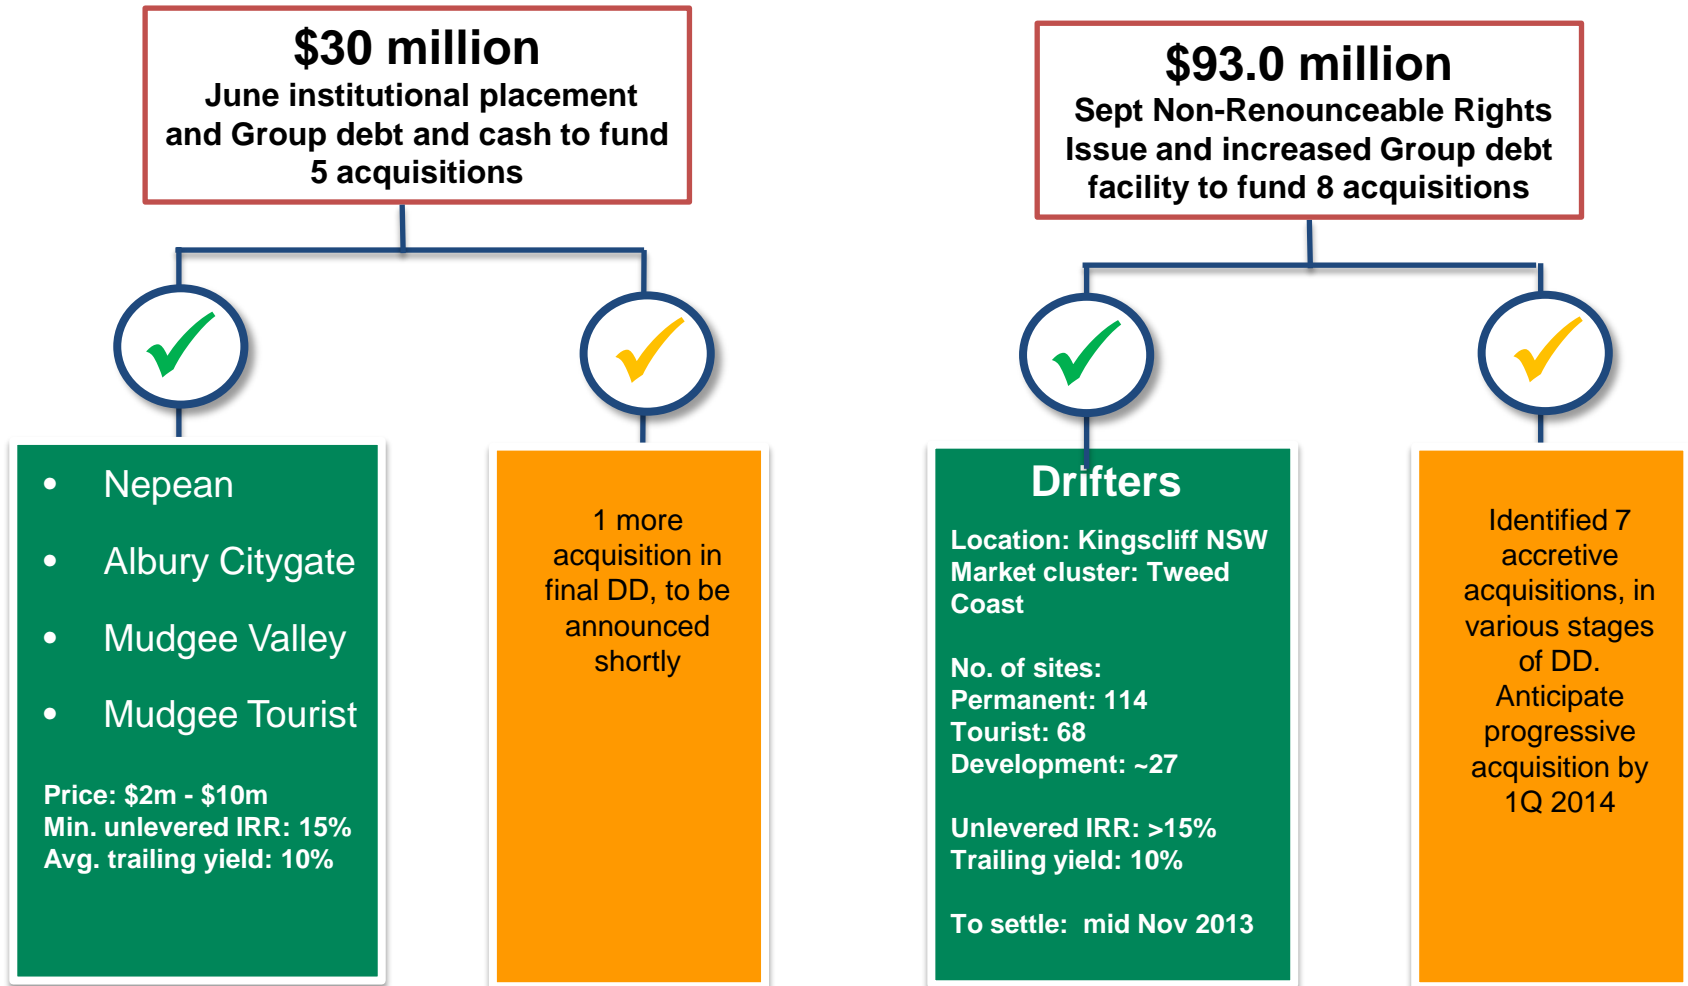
$30 million
June institutional placement and Group debt and cash to fund 5 acquisitions

- Nepean
- Albury Citygate
- Mudgee Valley
- Mudgee Tourist

Price: \$2m - \$10m
Min. unlevered IRR: 15%
Avg. trailing yield: 10%

1 more acquisition in final DD, to be announced shortly

$93.0 million
Sept Non-Renounceable Rights Issue and increased Group debt facility to fund 8 acquisitions

Drifters

Location: Kingscliff NSW
Market cluster: Tweed Coast

No. of sites:
Permanent: 114
Tourist: 68
Development: ~27

Unlevered IRR: >15%
Trailing yield: 10%

To settle: mid Nov 2013

Identified 7 accretive acquisitions, in various stages of DD. Anticipate progressive acquisition by 1Q 2014